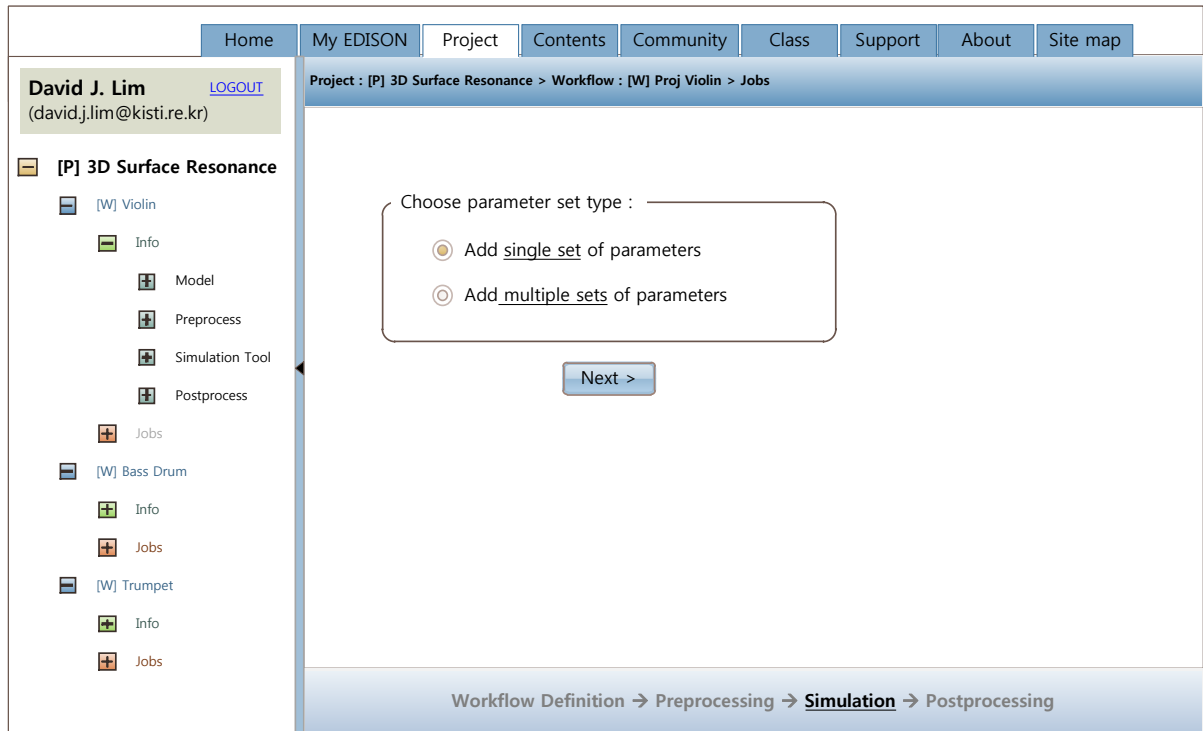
Home | My EDISON | Project | Contents | Community | Class | Support | About | Site map

David J. Lim LOGOUT
(david.j.lim@kisti.re.kr)

Project : [P] 3D Surface Resonance > Workflow : [W] Proj Violin > Jobs

[P] 3D Surface Resonance
[W] Violin
Info
Model
Preprocess
Simulation Tool
Postprocess
Jobs
[W] Bass Drum
Info
Jobs
[W] Trumpet
Info
Jobs

Choose parameter set type :
Add single set of parameters
Add multiple sets of parameters

Next >

Workflow Definition → Preprocessing → Simulation → Postprocessing